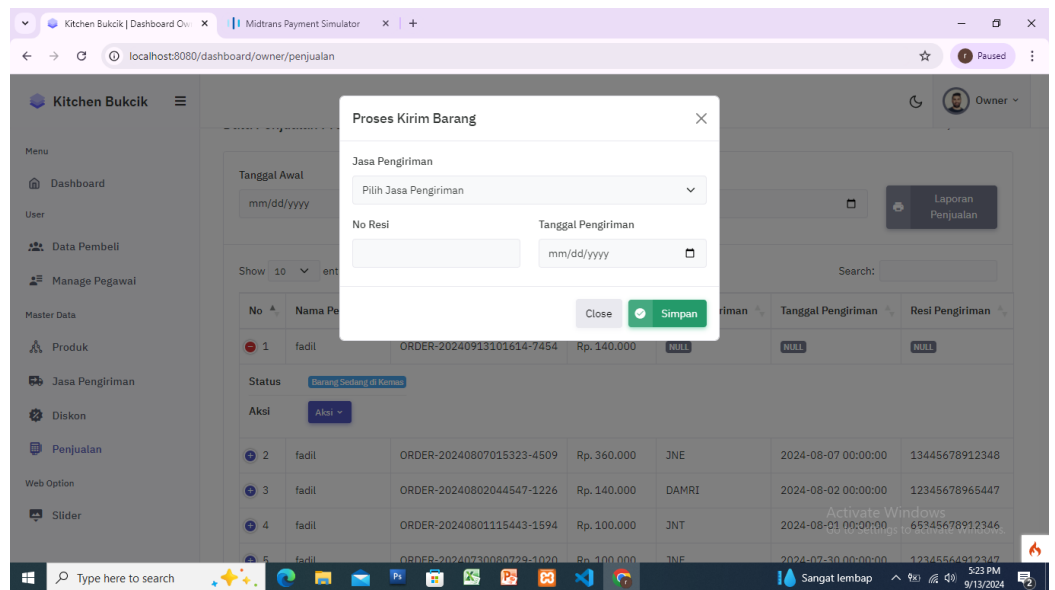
Kitchen Bukcik | Dashboard Ow ×
Midtrans Payment Simulator ×
+
localhost:8080/dashboard/owner/penjualan
Paused

Kitchen Bukcik
Owner

Menu
Dashboard
User
Data Pembeli
Manage Pegawai
Master Data
Produk
Jasa Pengiriman
Diskon
Penjualan
Web Option
Slider

Tanggal Awal
mm/dd/yyyy
Laporan Penjualan

Show 10 ent
Search:

| No | Nama Pe | | | iman | Tanggal Pengiriman | Resi Pengiriman |
|---|---|---|---|---|---|---|
| 1 | fadil | ORDER-20240913101614-7454 | Rp. 140.000 | NULL | NULL | NULL |

Status Barang Sedang di Kemas
Aksi Aksi

| 2 | fadil | ORDER-20240807015323-4509 | Rp. 360.000 | JNE | 2024-08-07 00:00:00 | 13445678912348 |
|---|---|---|---|---|---|---|
| 3 | fadil | ORDER-20240802044547-1226 | Rp. 140.000 | DAMRI | 2024-08-02 00:00:00 | 12345678965447 |
| 4 | fadil | ORDER-20240801115443-1594 | Rp. 100.000 | JNT | 2024-08-01 00:00:00 | 65345678912346 |
| 5 | fadil | ORDER-20240730080729-1020 | Rp. 100.000 | JNE | 2024-07-30 00:00:00 | 12345564912347 |

Proses Kirim Barang
Jasa Pengiriman
Pilih Jasa Pengiriman
No Resi
Tanggal Pengiriman
mm/dd/yyyy
Close
Simpan

Activate Windows
Go to Settings to activate Windows.

Type here to search
Sangat lembap
5:23 PM
9/13/2024